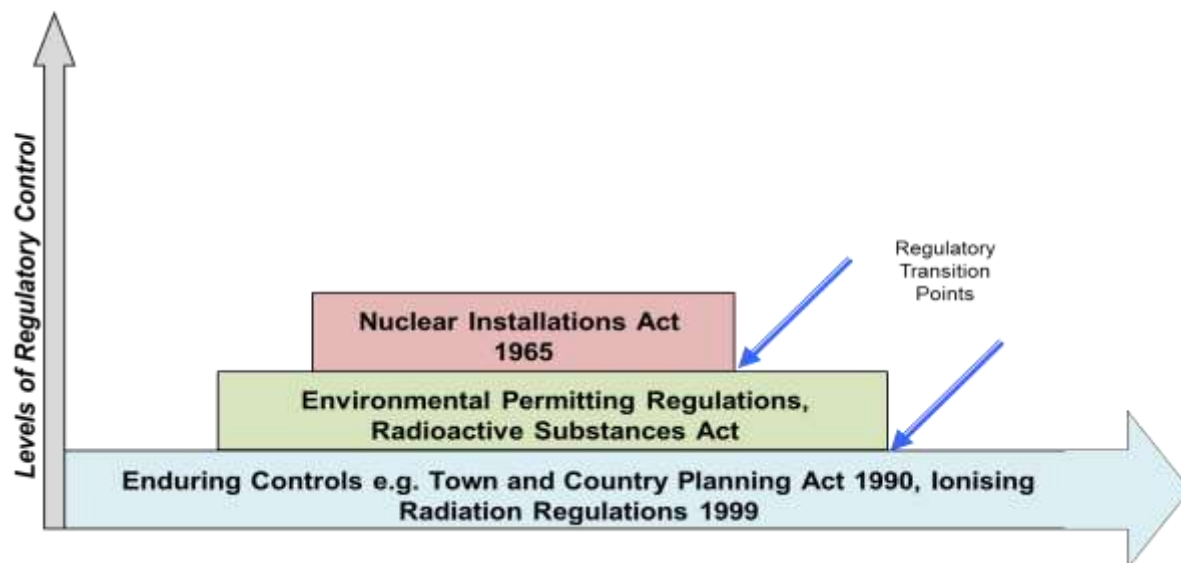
Levels of Regulatory Control

Regulatory Transition Points

Nuclear Installations Act 1965

Environmental Permitting Regulations, Radioactive Substances Act

Enduring Controls e.g. Town and Country Planning Act 1990, Ionising Radiation Regulations 1999